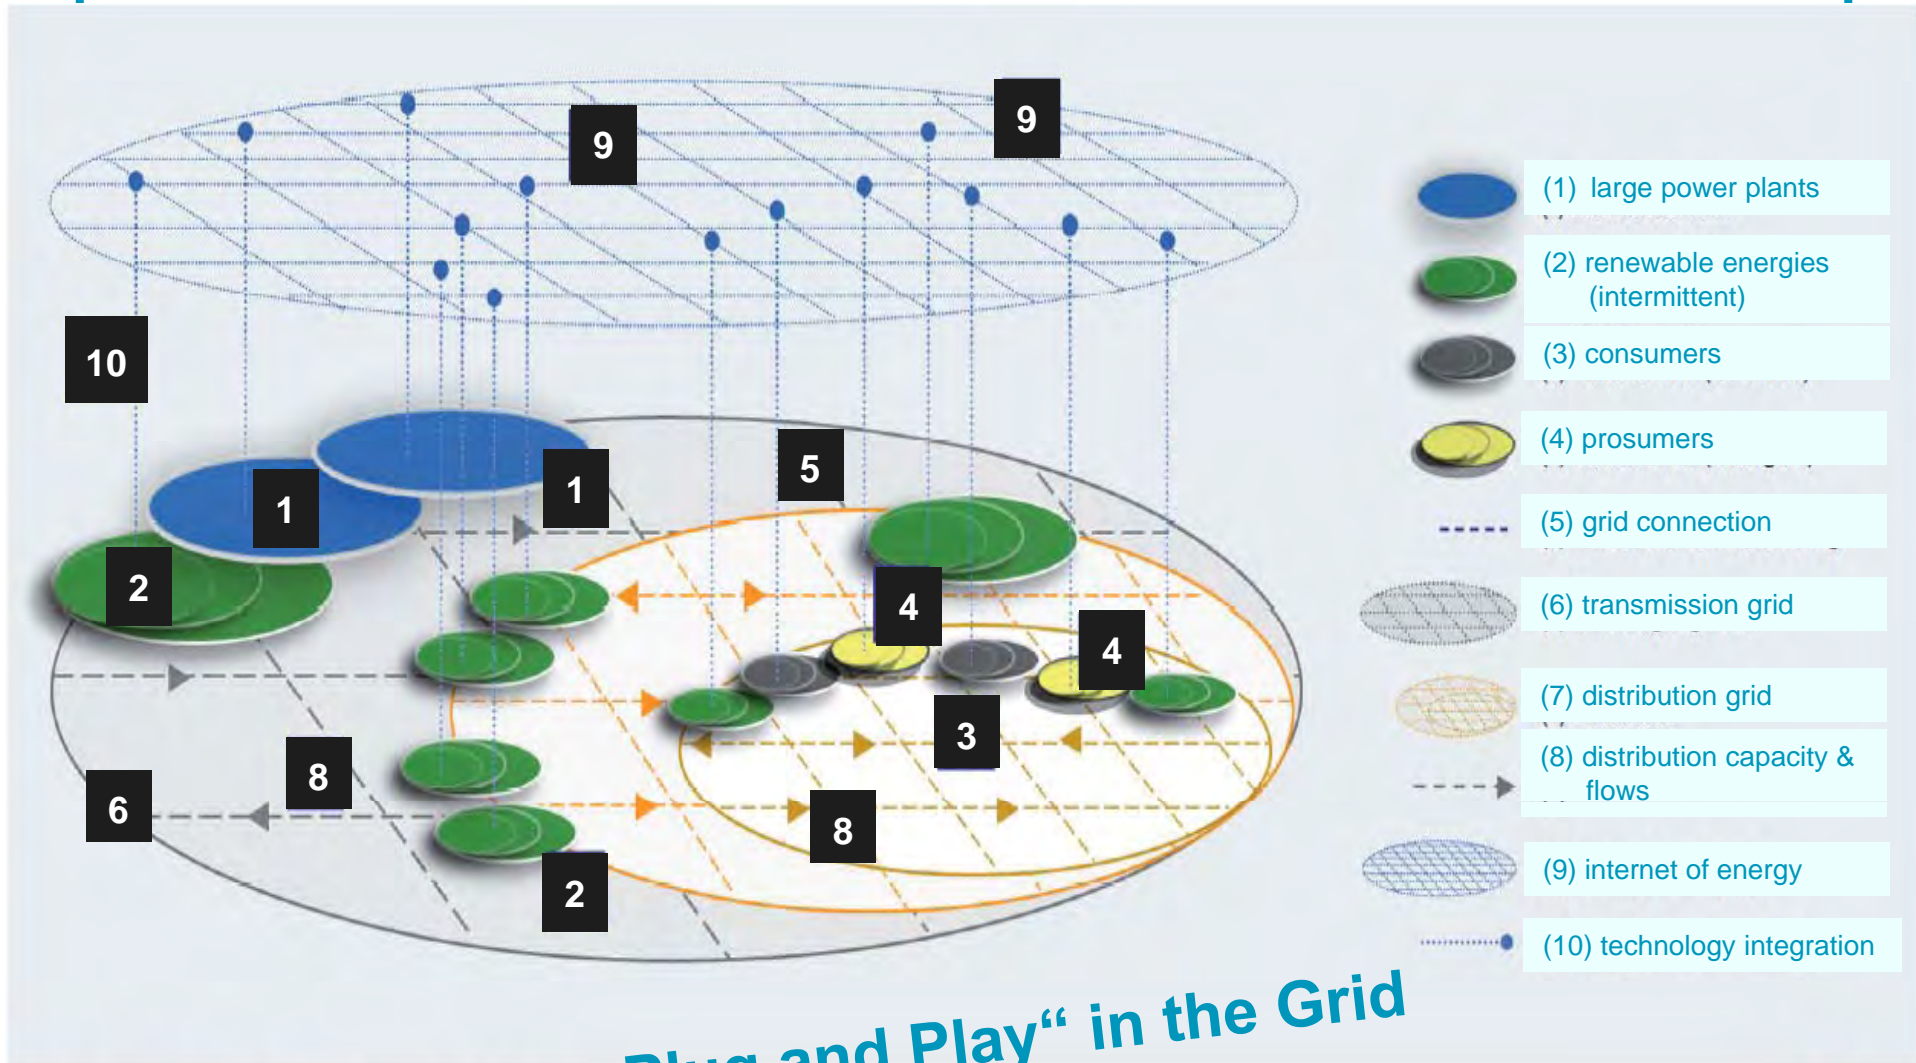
9

9

10

1

1

5

2

4

4

3

8

6

8

2

(1) large power plants

(2) renewable energies (intermittent)

(3) consumers

(4) prosumers

(5) grid connection

(6) transmission grid

(7) distribution grid

(8) distribution capacity & flows

(9) internet of energy

(10) technology integration

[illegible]and Play“ in the Grid